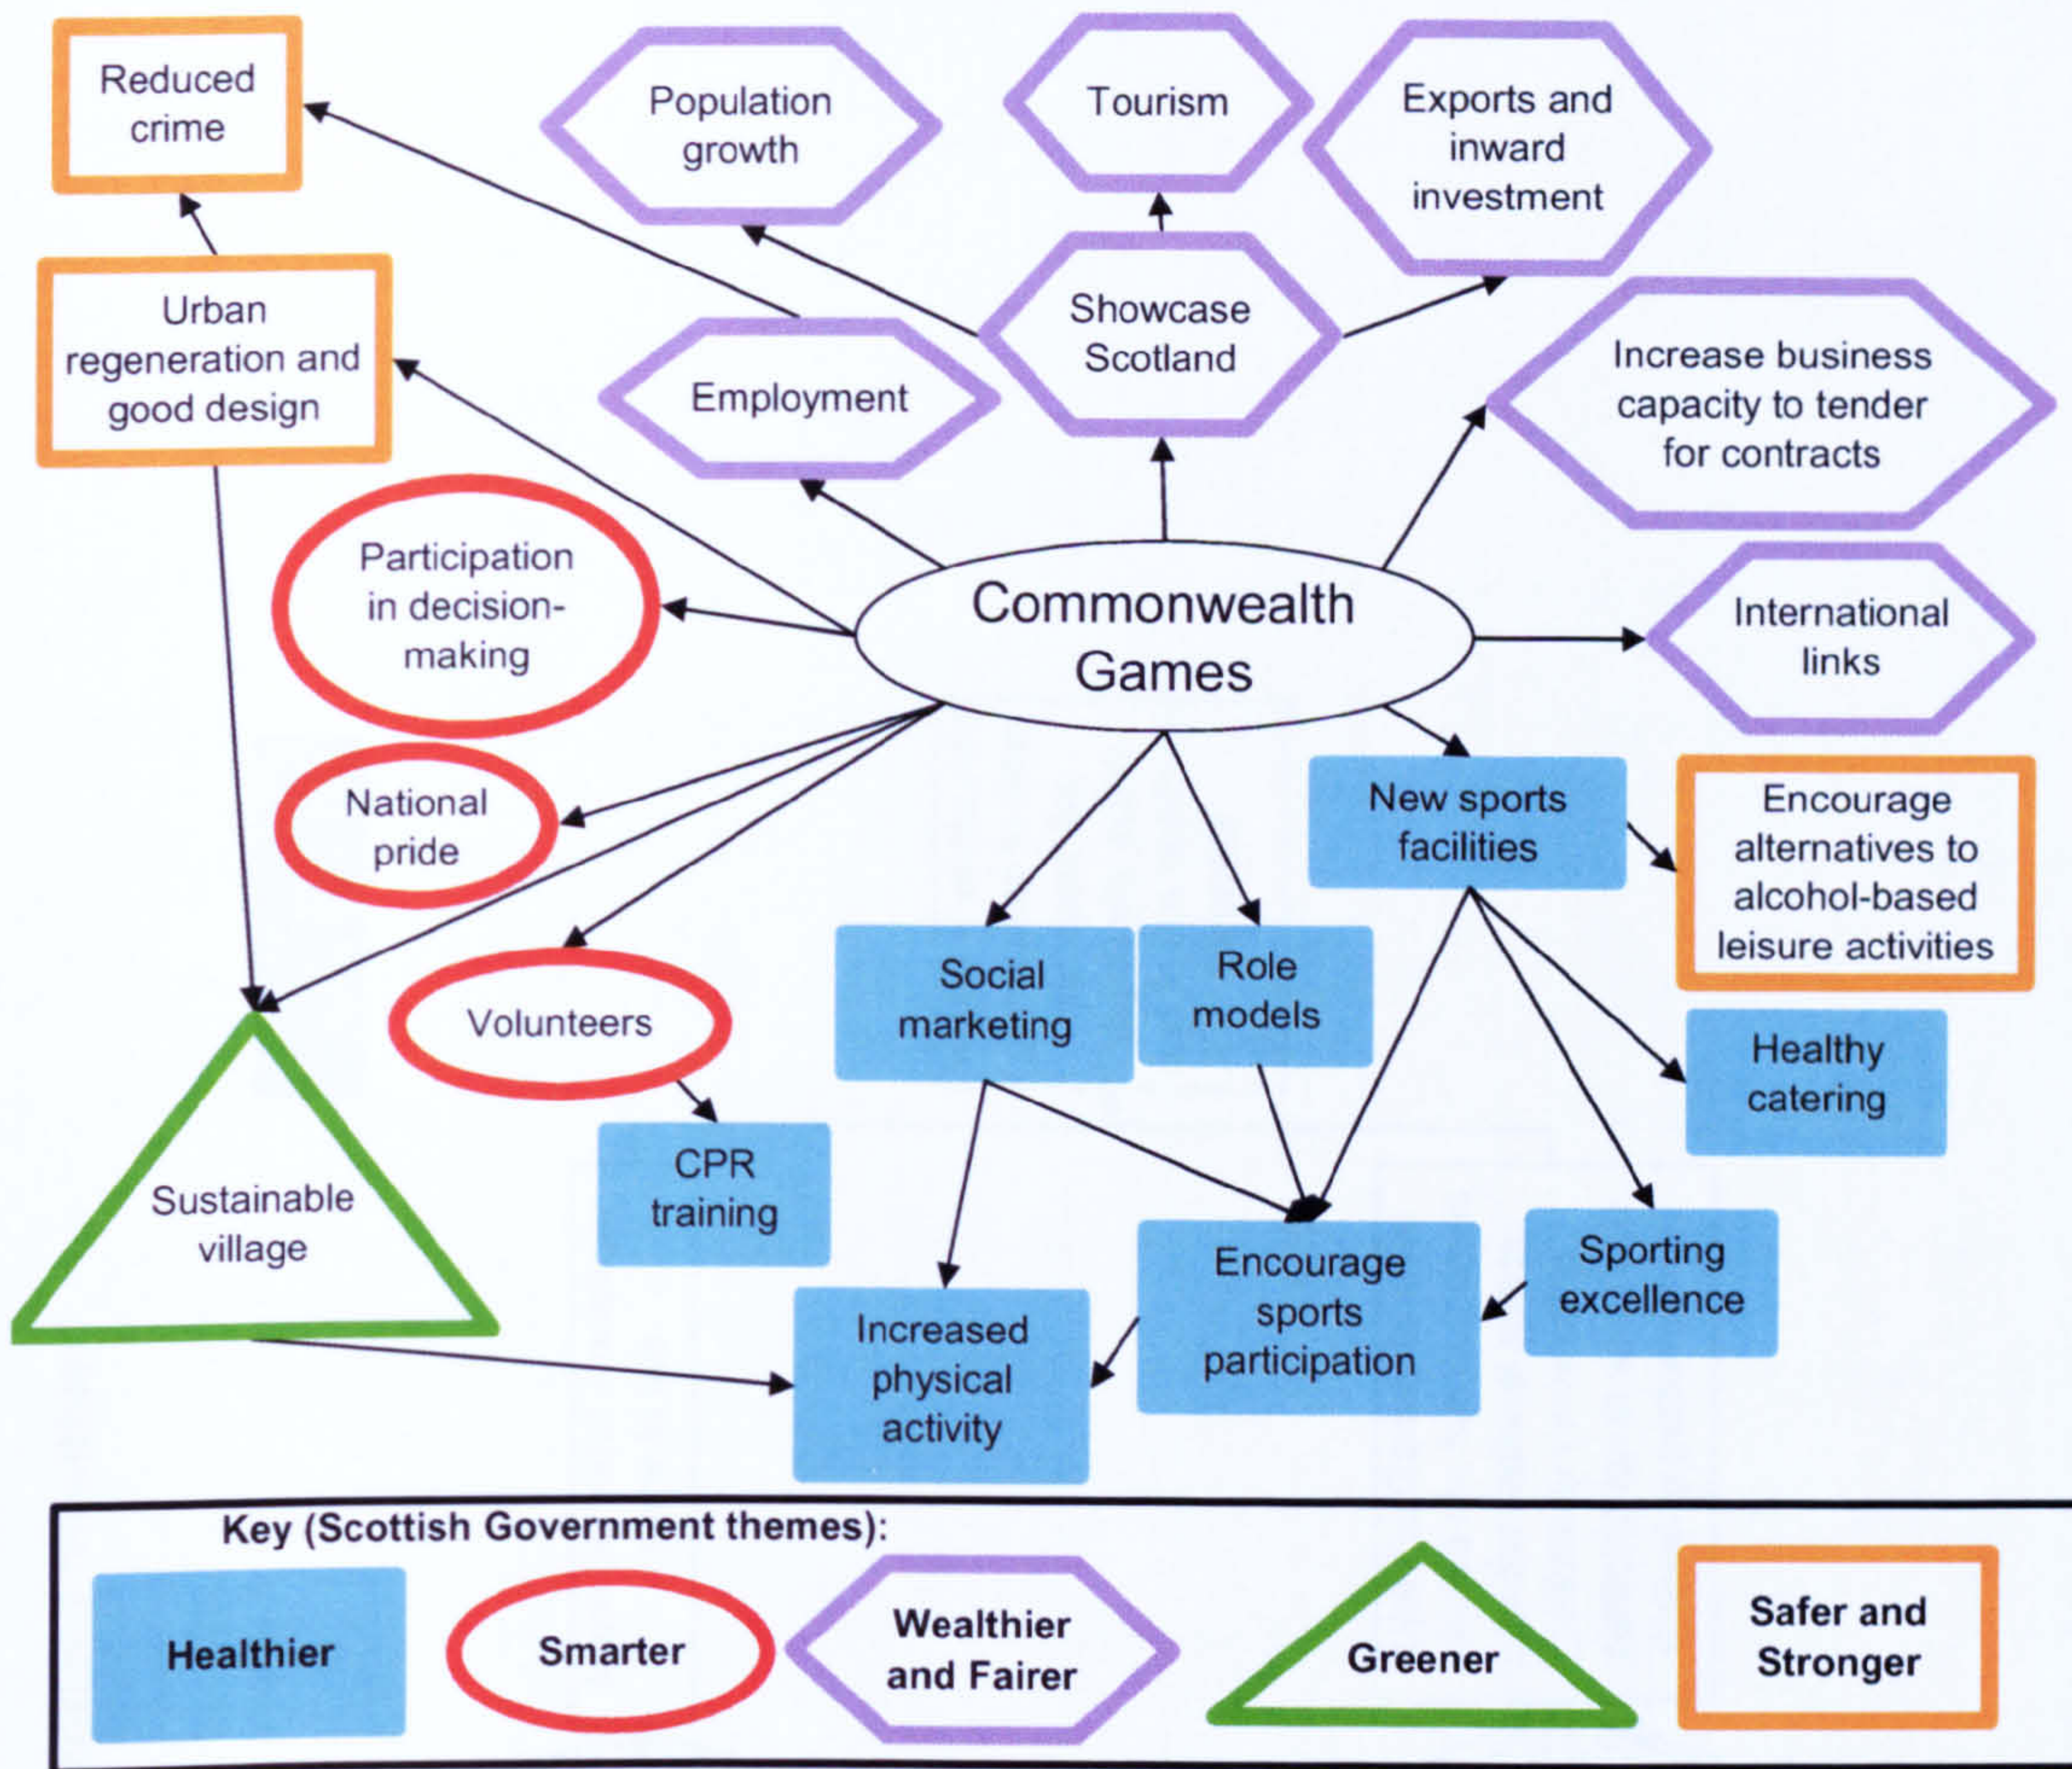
Reduced crime

Population growth

Tourism

Exports and inward investment

Urban regeneration and good design

Showcase Scotland

Employment

Increase business capacity to tender for contracts

Participation in decision-making

Commonwealth Games

International links

National pride

New sports facilities

Encourage alternatives to alcohol-based leisure activities

Social marketing

Role models

Volunteers

Healthy catering

CPR training

Sustainable village

Encourage sports participation

Sporting excellence

Increased physical activity

Key (Scottish Government themes):

Healthier

Smarter

Wealthier and Fairer

Greener

Safer and Stronger